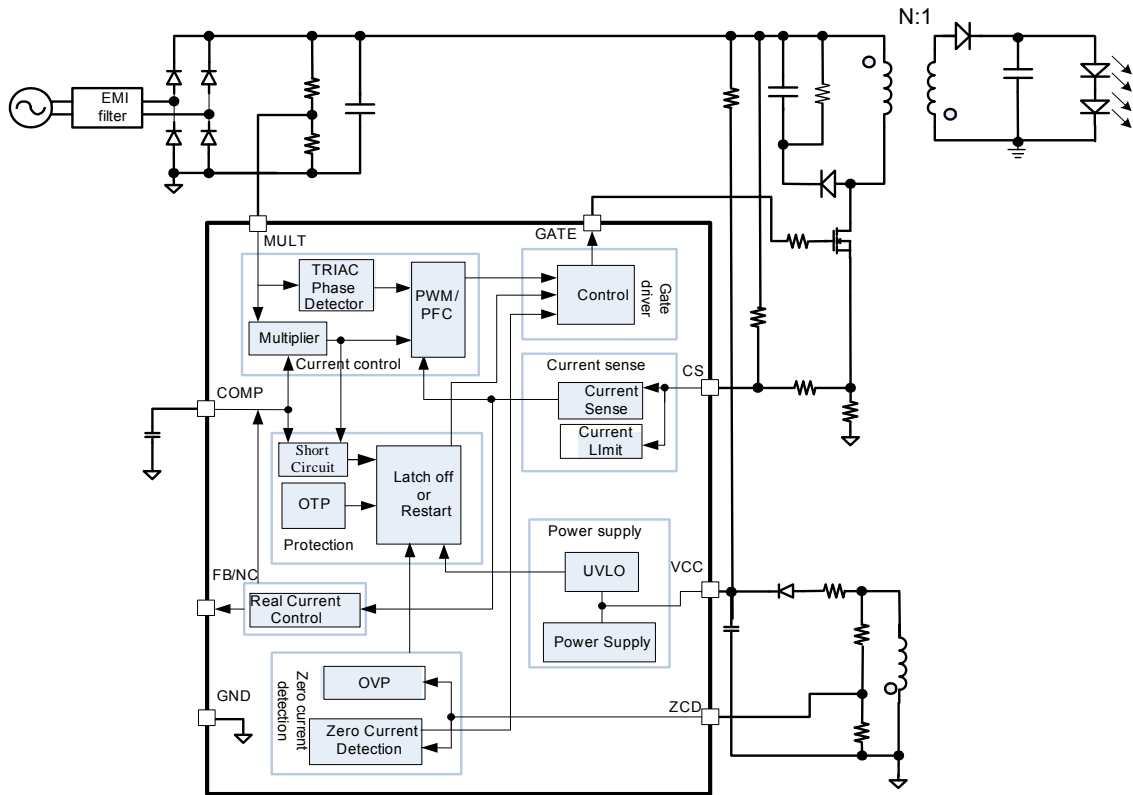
N:1

EMI filter

MULT

GATE

TRIAC Phase Detector

PWM/ PFC

Control

Gate driver

Multiplier

Current control

Current sense

CS

COMP

Current Sense

Current LImit

Short Circuit

Latch off or Restart

OTP

Protection

Power supply

FB/NC

UVLO

VCC

Real Current Control

Power Supply

Zero current detection

OVP

GND

ZCD

Zero Current Detection